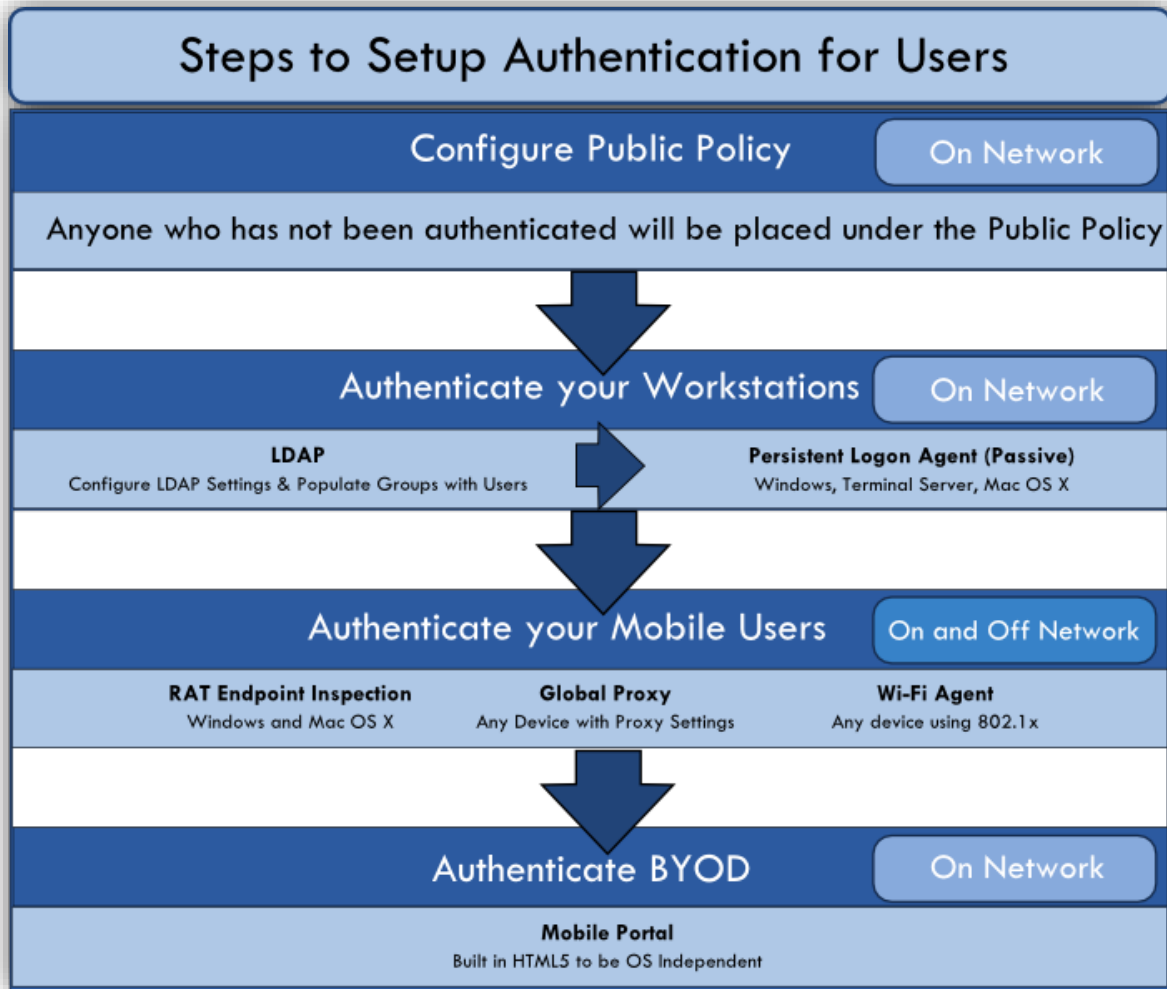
Steps to Setup Authentication for Users

Configure Public Policy

On Network

Anyone who has not been authenticated will be placed under the Public Policy

Authenticate your Workstations

On Network

LDAP
Configure LDAP Settings & Populate Groups with Users

Persistent Logon Agent (Passive)
Windows, Terminal Server, Mac OS X

Authenticate your Mobile Users

On and Off Network

RAT Endpoint Inspection
Windows and Mac OS X

Global Proxy
Any Device with Proxy Settings

Wi-Fi Agent
Any device using 802.1x

Authenticate BYOD

On Network

Mobile Portal
Built in HTML5 to be OS Independent